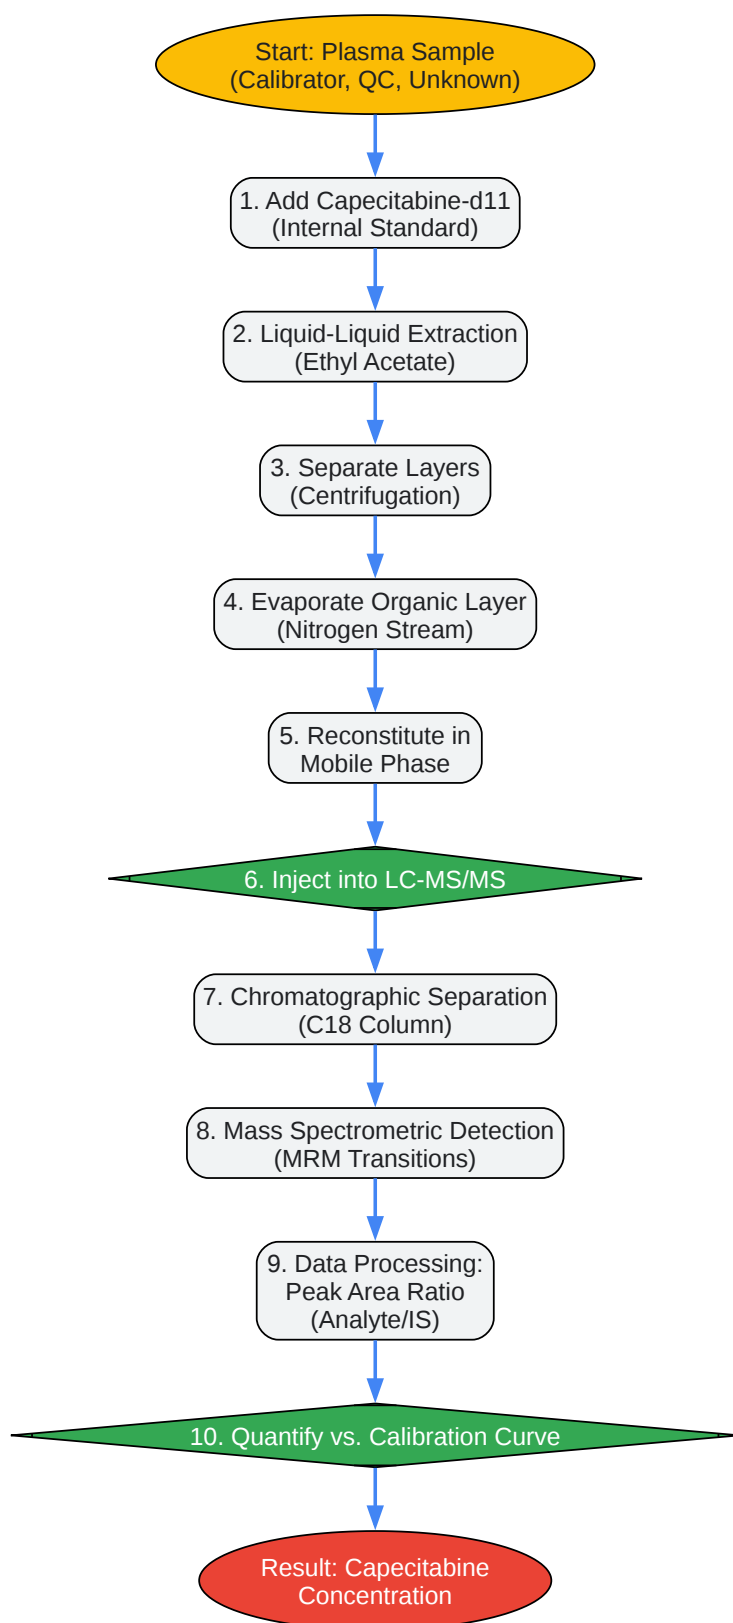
Start: Plasma Sample
(Calibrator, QC, Unknown)

1. Add Capecitabine-d11
(Internal Standard)

2. Liquid-Liquid Extraction
(Ethyl Acetate)

3. Separate Layers
(Centrifugation)

4. Evaporate Organic Layer
(Nitrogen Stream)

5. Reconstitute in
Mobile Phase

6. Inject into LC-MS/MS

7. Chromatographic Separation
(C18 Column)

8. Mass Spectrometric Detection
(MRM Transitions)

9. Data Processing:
Peak Area Ratio
(Analyte/IS)

10. Quantify vs. Calibration Curve

Result: Capecitabine
Concentration